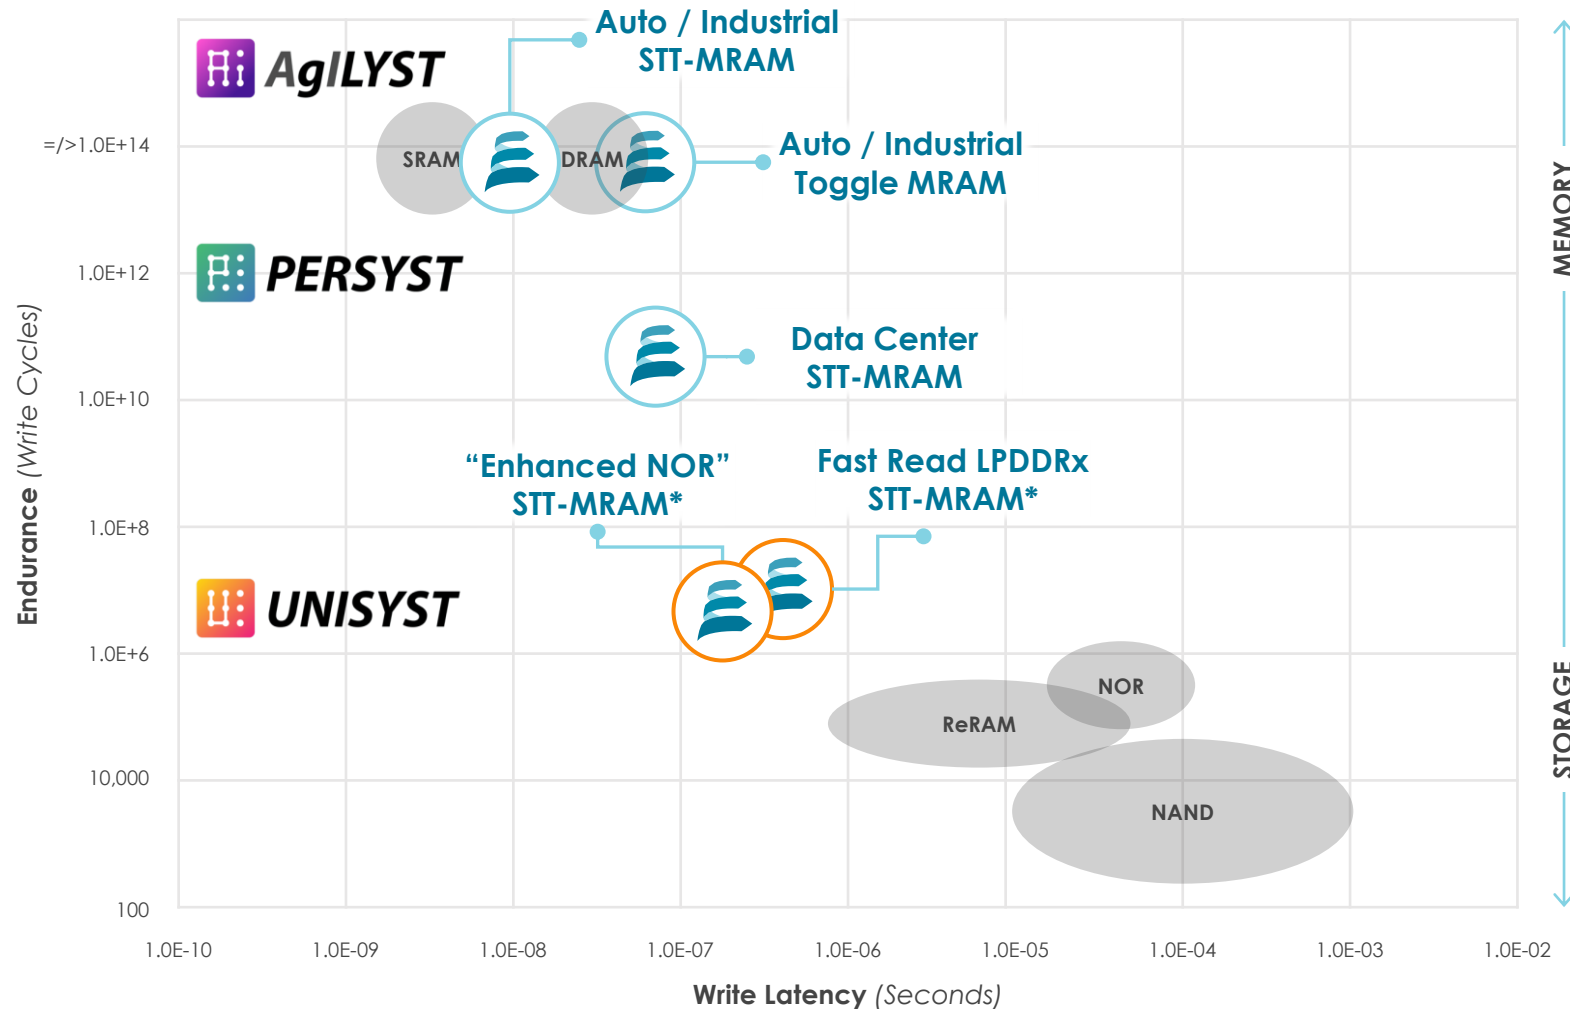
Auto / Industrial
STT-MRAM

AgILYST

=/>1.0E+14

SRAM

DRAM

Auto / Industrial
Toggle MRAM

MEMORY

1.0E+12

PERSYST

Data Center
STT-MRAM

1.0E+10

Endurance (Write Cycles)

"Enhanced NOR"
STT-MRAM*

Fast Read LPDDRx
STT-MRAM*

1.0E+8

UNISYST

1.0E+6

NOR

ReRAM

STORAGE

10,000

NAND

100

1.0E-10 1.0E-09 1.0E-08 1.0E-07 1.0E-06 1.0E-05 1.0E-04 1.0E-03 1.0E-02

Write Latency (Seconds)